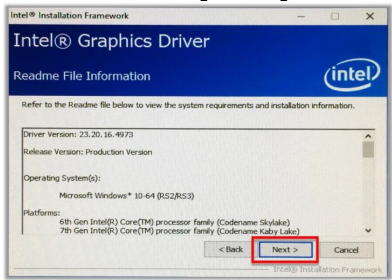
Intel® Installation Framework

Intel® Graphics Driver

Readme File Information

intel

Refer to the Readme file below to view the system requirements and installation information.

Driver Version: 23.20.16.4973

Release Version: Production Version

Operating System(s):

Microsoft Windows* 10-64 (RS2/RS3)

Platforms:

6th Gen Intel(R) Core(TM) processor family (Codename Skylake)
7th Gen Intel(R) Core(TM) processor family (Codename Kaby Lake)

< Back

Next >

Cancel

Intel® Installation Framework